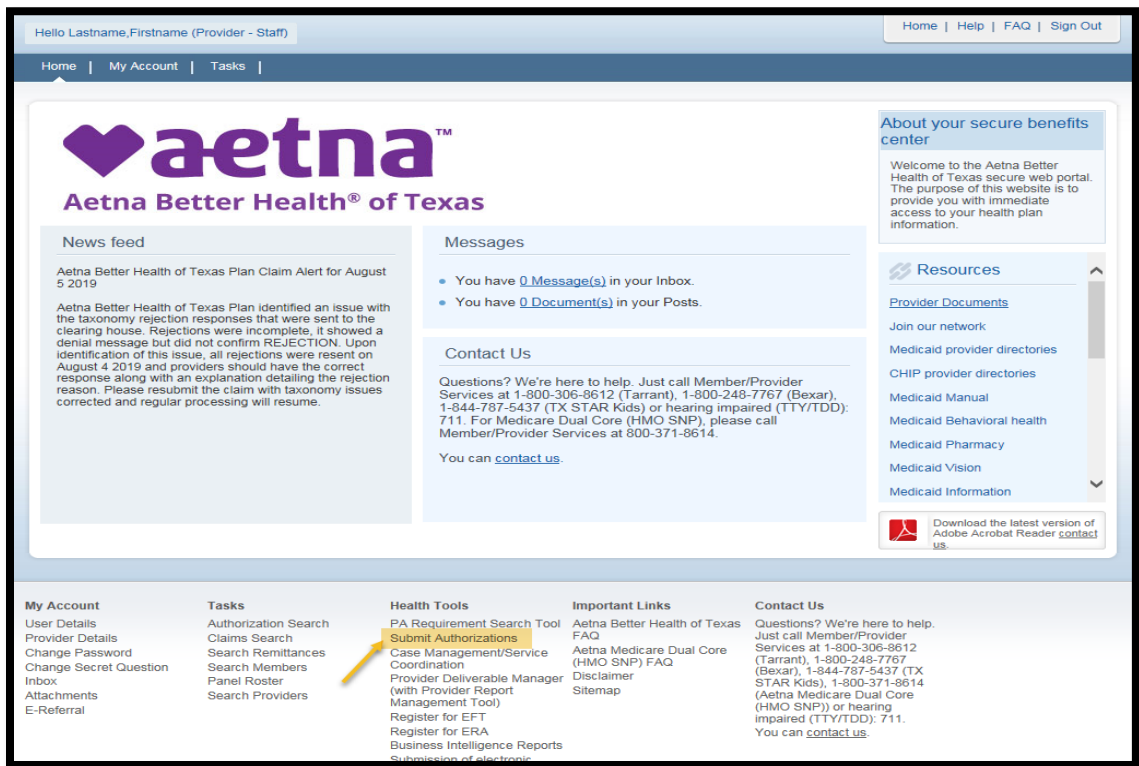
Hello Lastname,Firstname (Provider - Staff)

Home | Help | FAQ | Sign Out

Home | My Account | Tasks |

aetna™

Aetna Better Health® of Texas

About your secure benefits center

Welcome to the Aetna Better Health of Texas secure web portal. The purpose of this website is to provide you with immediate access to your health plan information.

News feed

Aetna Better Health of Texas Plan Claim Alert for August 5 2019

Aetna Better Health of Texas Plan identified an issue with the taxonomy rejection responses that were sent to the clearing house. Rejections were incomplete, it showed a denial message but did not confirm REJECTION. Upon identification of this issue, all rejections were resent on August 4 2019 and providers should have the correct response along with an explanation detailing the rejection reason. Please resubmit the claim with taxonomy issues corrected and regular processing will resume.

Messages

• You have 0 Message(s) in your Inbox.
• You have 0 Document(s) in your Posts.

Contact Us

Questions? We're here to help. Just call Member/Provider Services at 1-800-306-8612 (Tarrant), 1-800-248-7767 (Bexar), 1-844-787-5437 (TX STAR Kids) or hearing impaired (TTY/TDD): 711. For Medicare Dual Core (HMO SNP), please call Member/Provider Services at 800-371-8614.

You can contact us.

Resources

Provider Documents
Join our network
Medicaid provider directories
CHIP provider directories
Medicaid Manual
Medicaid Behavioral health
Medicaid Pharmacy
Medicaid Vision
Medicaid Information

Download the latest version of Adobe Acrobat Reader contact us.

My Account
User Details
Provider Details
Change Password
Change Secret Question
Inbox
Attachments
E-Referral

Tasks
Authorization Search
Claims Search
Search Remittances
Search Members
Panel Roster
Search Providers

Health Tools
PA Requirement Search Tool
Submit Authorizations
Case Management/Service Coordination
Provider Deliverable Manager (with Provider Report Management Tool)
Register for EFT
Register for ERA
Business Intelligence Reports
Submission of electronic

Important Links
Aetna Better Health of Texas FAQ
Aetna Medicare Dual Core (HMO SNP) FAQ
Disclaimer
Sitemap

Contact Us
Questions? We're here to help. Just call Member/Provider Services at 1-800-306-8612 (Tarrant), 1-800-248-7767 (Bexar), 1-844-787-5437 (TX STAR Kids), 1-800-371-8614 (Aetna Medicare Dual Core (HMO SNP)) or hearing impaired (TTY/TDD): 711.
You can contact us.